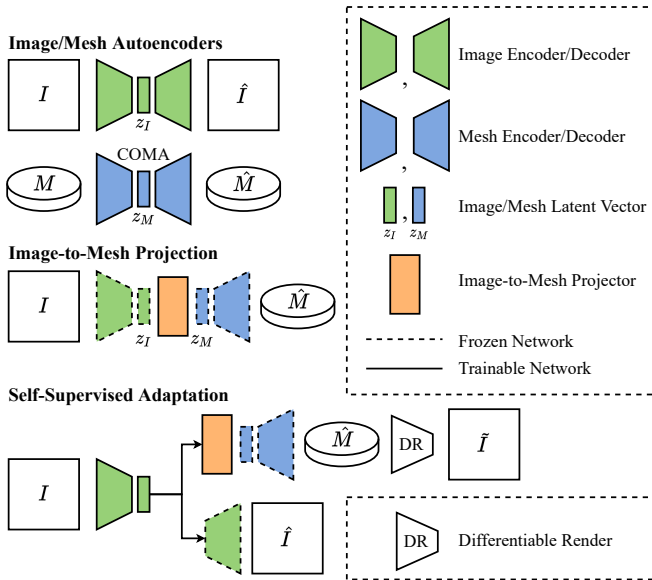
Image/Mesh Autoencoders

$I$

$z_I$

$\hat{I}$

COMA

$M$

$z_M$

$\hat{M}$

Image-to-Mesh Projection

$I$

$z_I$

$z_M$

$\hat{M}$

Self-Supervised Adaptation

$\hat{M}$

DR

$\tilde{I}$

$I$

$\hat{I}$

,

Image Encoder/Decoder

,

Mesh Encoder/Decoder

,

$z_I$ $z_M$

Image/Mesh Latent Vector

Image-to-Mesh Projector

Frozen Network

Trainable Network

DR

Differentiable Render